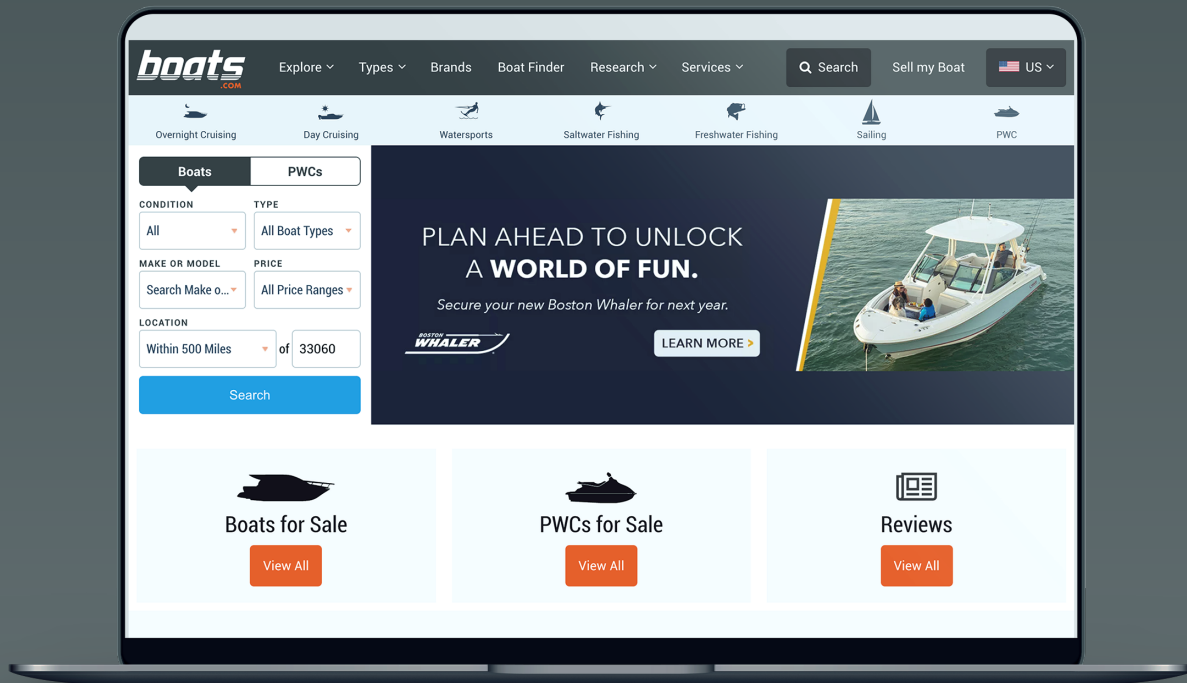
boats.com

Explore Types Brands Boat Finder Research Services Search Sell my Boat US

Overnight Cruising Day Cruising Watersports Saltwater Fishing Freshwater Fishing Sailing PWC

Boats PWCs

CONDITION
All

TYPE
All Boat Types

MAKE OR MODEL
Search Make o...

PRICE
All Price Ranges

LOCATION
Within 500 Miles of 33060

Search

PLAN AHEAD TO UNLOCK A WORLD OF FUN.

Secure your new Boston Whaler for next year.

BOSTON WHALER

LEARN MORE >

Boats for Sale
View All

PWCs for Sale
View All

Reviews
View All